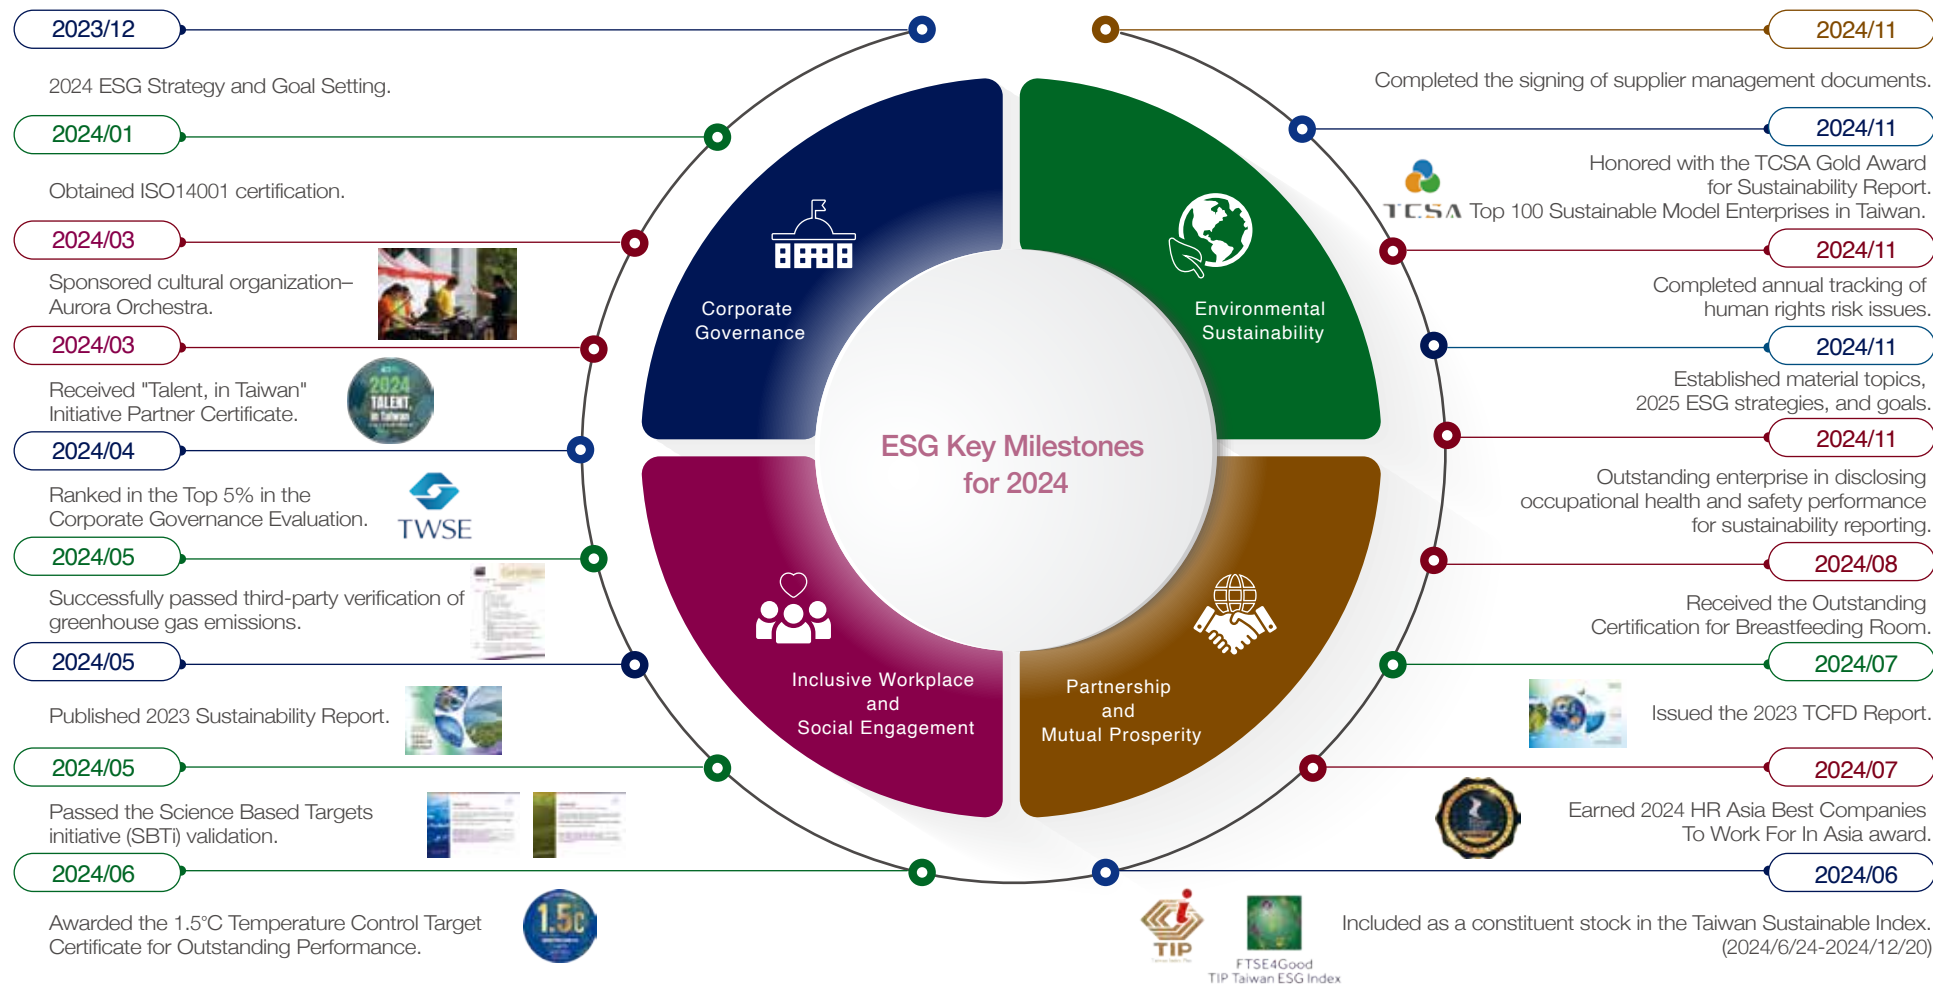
2023/12

2024 ESG Strategy and Goal Setting.

2024/01

Obtained ISO14001 certification.

2024/03

Sponsored cultural organization–Aurora Orchestra.

2024/03

Received "Talent, in Taiwan" Initiative Partner Certificate.

2024 TALENT, in Taiwan

2024/04

Ranked in the Top 5% in the Corporate Governance Evaluation.

TWSE

2024/05

Successfully passed third-party verification of greenhouse gas emissions.

2024/05

Published 2023 Sustainability Report.

2024/05

Passed the Science Based Targets initiative (SBTi) validation.

2024/06

Awarded the 1.5°C Temperature Control Target Certificate for Outstanding Performance.

1.5c

Corporate Governance

Environmental Sustainability

ESG Key Milestones for 2024

Inclusive Workplace and Social Engagement

Partnership and Mutual Prosperity

2024/11

Completed the signing of supplier management documents.

2024/11

Honored with the TCSA Gold Award for Sustainability Report.

TCSA Top 100 Sustainable Model Enterprises in Taiwan.

2024/11

Completed annual tracking of human rights risk issues.

2024/11

Established material topics, 2025 ESG strategies, and goals.

2024/11

Outstanding enterprise in disclosing occupational health and safety performance for sustainability reporting.

2024/08

Received the Outstanding Certification for Breastfeeding Room.

2024/07

Issued the 2023 TCFD Report.

2024/07

Earned 2024 HR Asia Best Companies To Work For In Asia award.

2024/06

Included as a constituent stock in the Taiwan Sustainable Index. (2024/6/24-2024/12/20)

TIP

FTSE4Good TIP Taiwan ESG Index